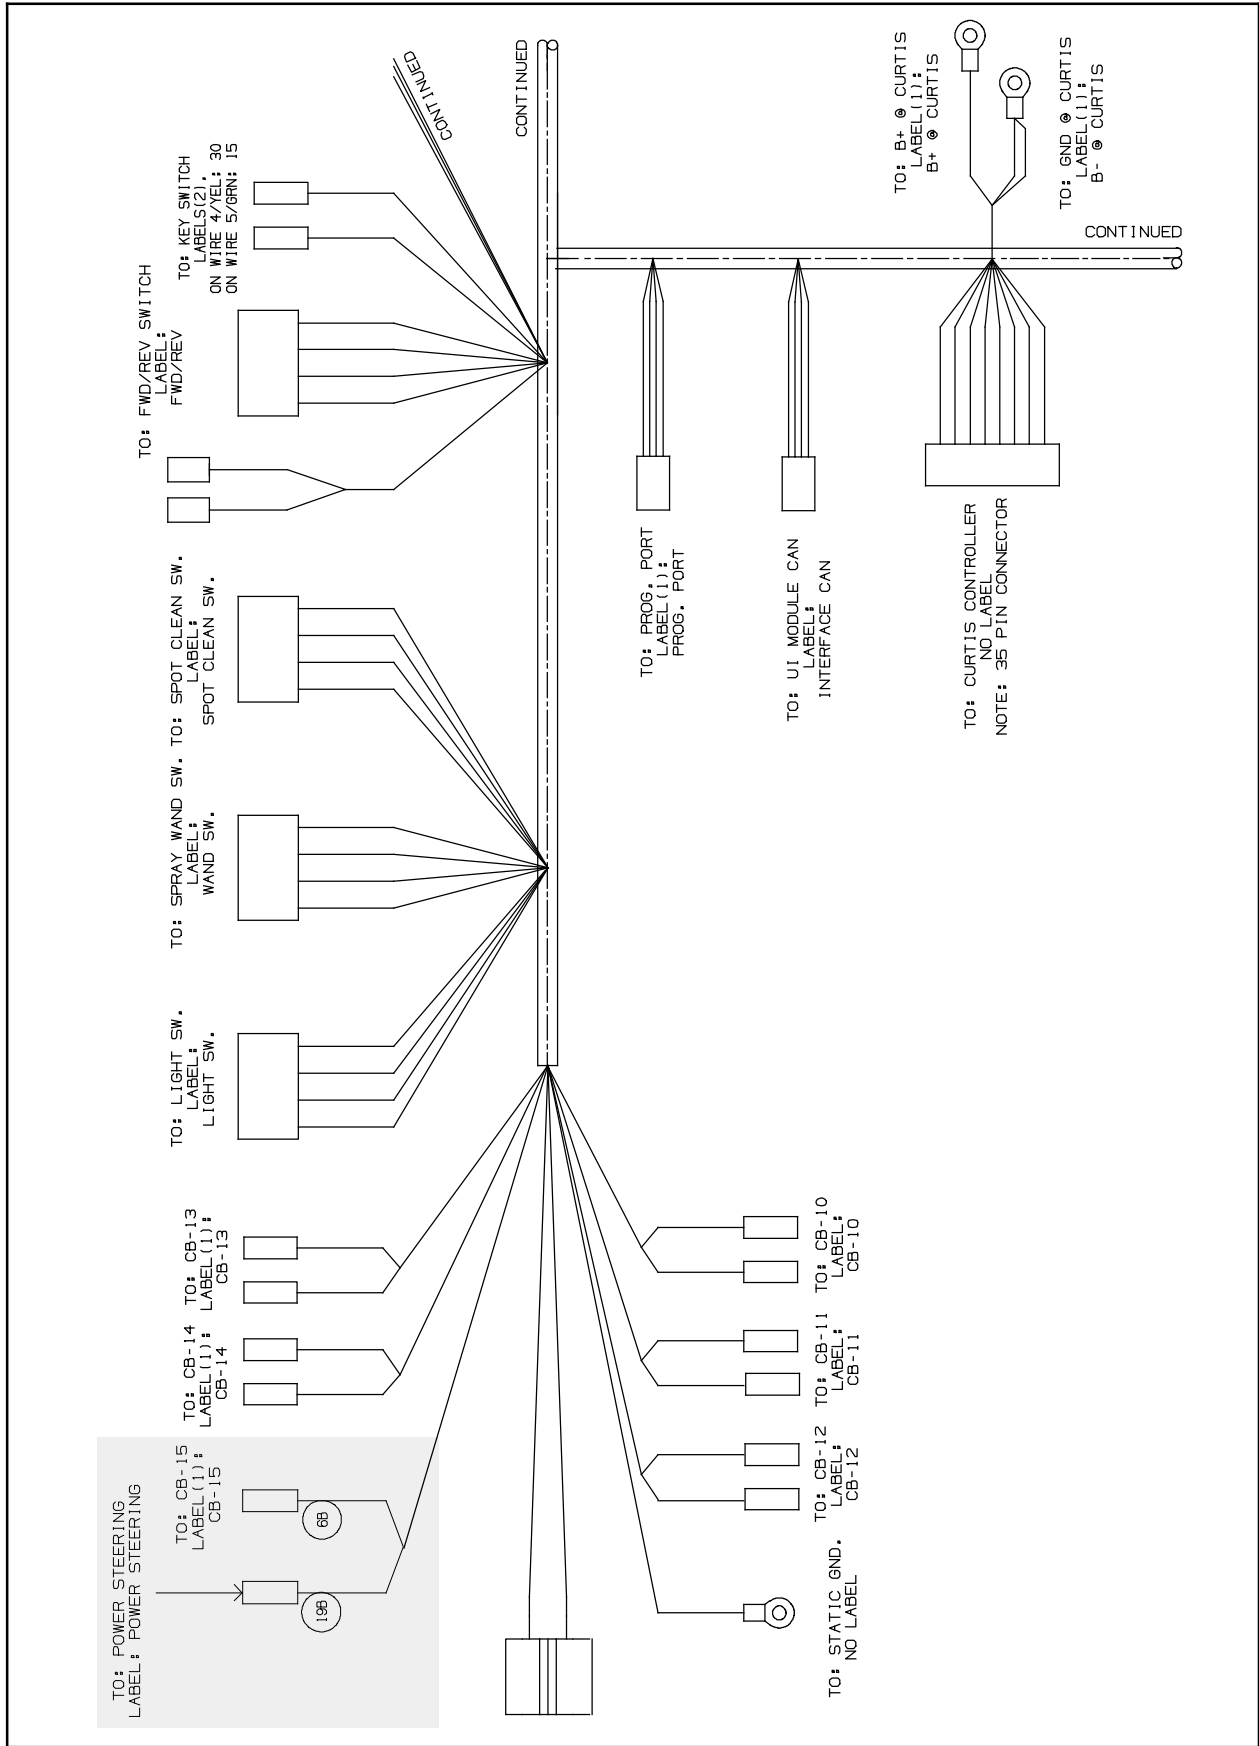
CONTINUED

CONTINUED

TO: KEY SWITCH
LABELS(2).
ON WIRE 4/YEL: 30
ON WIRE 5/GRN: 15

TO: FWD/REV SWITCH
LABEL:
FWD/REV

TO: B+ @ CURTIS
LABEL(1):
B+ @ CURTIS

TO: GND @ CURTIS
LABEL(1):
B- @ CURTIS

CONTINUED

TO: SPOT CLEAN SW.
LABEL:
SPOT CLEAN SW.

TO: PROG. PORT
LABEL(1):
PROG. PORT

TO: UI MODULE CAN
LABEL:
INTERFACE CAN

TO: CURTIS CONTROLLER
NO LABEL
NOTE: 35 PIN CONNECTOR

TO: SPRAY WAND SW.
LABEL:
WAND SW.

TO: LIGHT SW.
LABEL:
LIGHT SW.

TO: CB-13
LABEL(1):
CB-13

TO: CB-14
LABEL(1):
CB-14

TO: CB-10
LABEL:
CB-10

TO: CB-11
LABEL:
CB-11

TO: POWER STEERING
LABEL: POWER STEERING

TO: CB-15
LABEL(1):
CB-15

6B

19B

TO: CB-12
LABEL:
CB-12

TO: STATIC GND.
NO LABEL